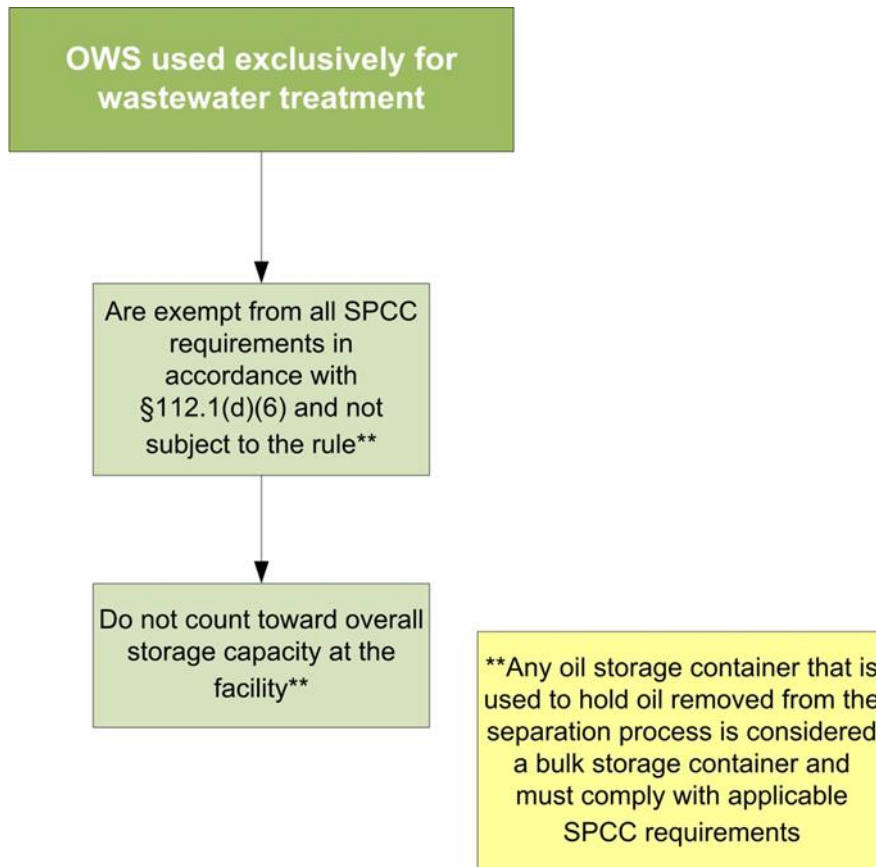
OWS used exclusively for wastewater treatment

Are exempt from all SPCC requirements in accordance with §112.1(d)(6) and not subject to the rule**

Do not count toward overall storage capacity at the facility**

**Any oil storage container that is used to hold oil removed from the separation process is considered a bulk storage container and must comply with applicable SPCC requirements